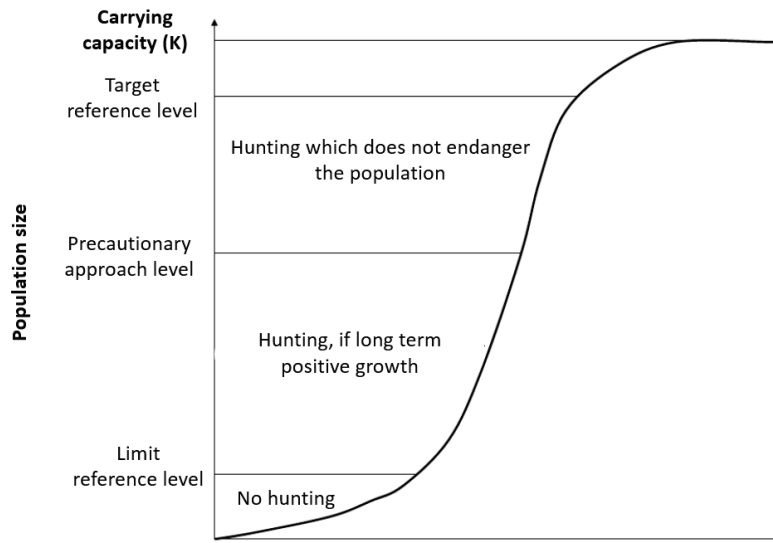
Carrying capacity (K)

Target reference level

Hunting which does not endanger the population

Population size

Precautionary approach level

Hunting, if long term positive growth

Limit reference level

No hunting